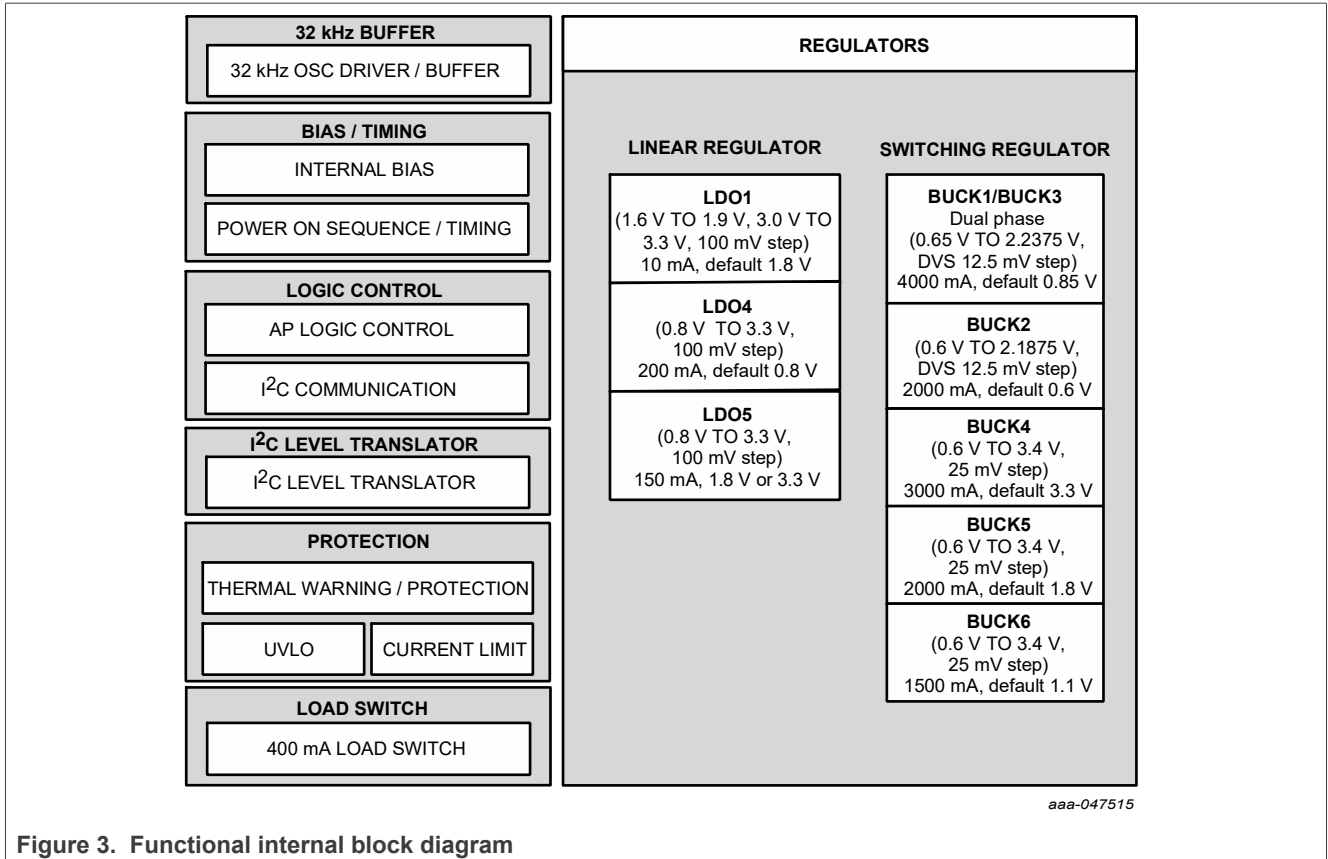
32 kHz BUFFER
32 kHz OSC DRIVER / BUFFER

BIAS / TIMING
INTERNAL BIAS
POWER ON SEQUENCE / TIMING

LOGIC CONTROL
AP LOGIC CONTROL
$I^2C$ COMMUNICATION

$I^2C$ LEVEL TRANSLATOR
$I^2C$ LEVEL TRANSLATOR

PROTECTION
THERMAL WARNING / PROTECTION
UVLO
CURRENT LIMIT

LOAD SWITCH
400 mA LOAD SWITCH

REGULATORS

LINEAR REGULATOR

LDO1
(1.6 V TO 1.9 V, 3.0 V TO 3.3 V, 100 mV step)
10 mA, default 1.8 V

LDO4
(0.8 V TO 3.3 V, 100 mV step)
200 mA, default 0.8 V

LDO5
(0.8 V TO 3.3 V, 100 mV step)
150 mA, 1.8 V or 3.3 V

SWITCHING REGULATOR

BUCK1/BUCK3
Dual phase
(0.65 V TO 2.2375 V, DVS 12.5 mV step)
4000 mA, default 0.85 V

BUCK2
(0.6 V TO 2.1875 V, DVS 12.5 mV step)
2000 mA, default 0.6 V

BUCK4
(0.6 V TO 3.4 V, 25 mV step)
3000 mA, default 3.3 V

BUCK5
(0.6 V TO 3.4 V, 25 mV step)
2000 mA, default 1.8 V

BUCK6
(0.6 V TO 3.4 V, 25 mV step)
1500 mA, default 1.1 V

aaa-047515

Figure 3. Functional internal block diagram